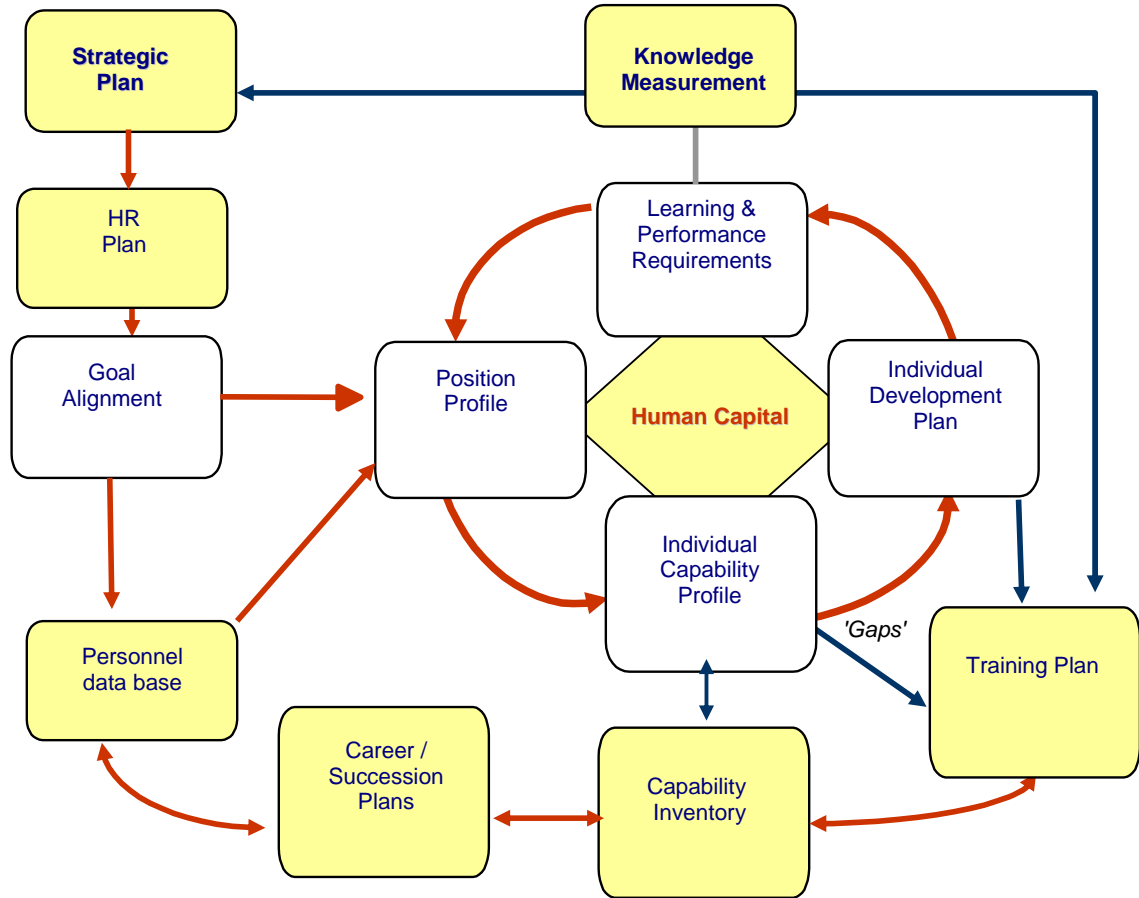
Strategic Plan

Knowledge Measurement

HR Plan

Learning & Performance Requirements

Goal Alignment

Position Profile

Human Capital

Individual Development Plan

Individual Capability Profile

'Gaps'

Training Plan

Personnel data base

Career / Succession Plans

Capability Inventory